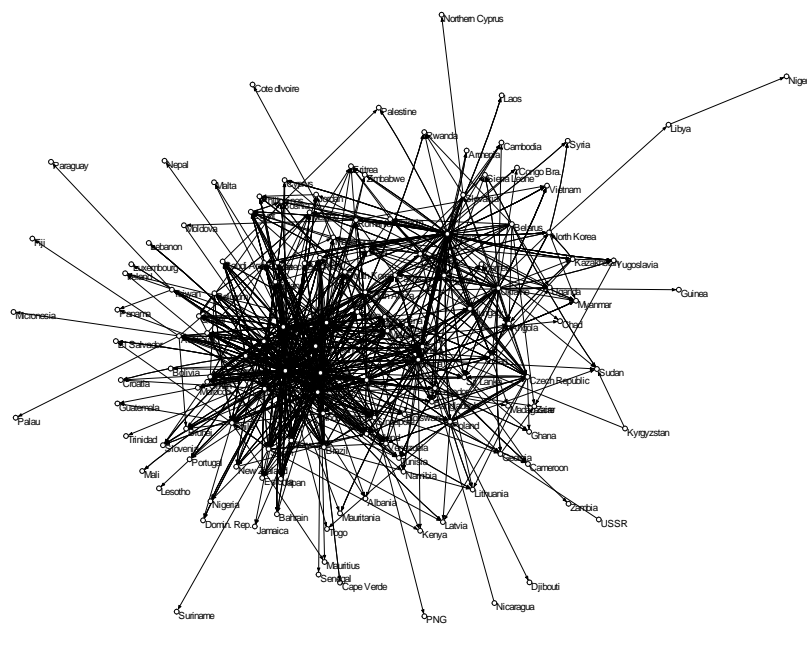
Northern Cyprus

Nige

Libya

Laos

Cote dIvoire

Palestine

Rwanda

Cambodia

Syria

Armenia

Congo Bra.

Sierra Leone

Vietnam

Eritrea

Zimbabwe

Paraguay

Nepal

Malta

Belarus

North Korea

Kazakhstan

Yugoslavia

Moldova

Fiji

Lebanon

Luxembourg

Guinea

Myanmar

Taiwan

Panama

Micronesia

Chad

El Salvador

Bolivia

Sudan

Croatia

Czech Republic

Madagascar

Guatemala

Kyrgyzstan

Palau

Trinidad

Slovenia

Portugal

Ghana

Mali

Lesotho

Georgia

Cameroon

Lithuania

Namibia

Tunisia

Brazil

Japan

Nigeria

Bahrain

Albania

Mauritania

Latvia

Zambia

USSR

Domin. Rep.

Jamaica

Kenya

Togo

Mauritius

Senegal

Cape Verde

Djibouti

Suriname

PNG

Nicaragua